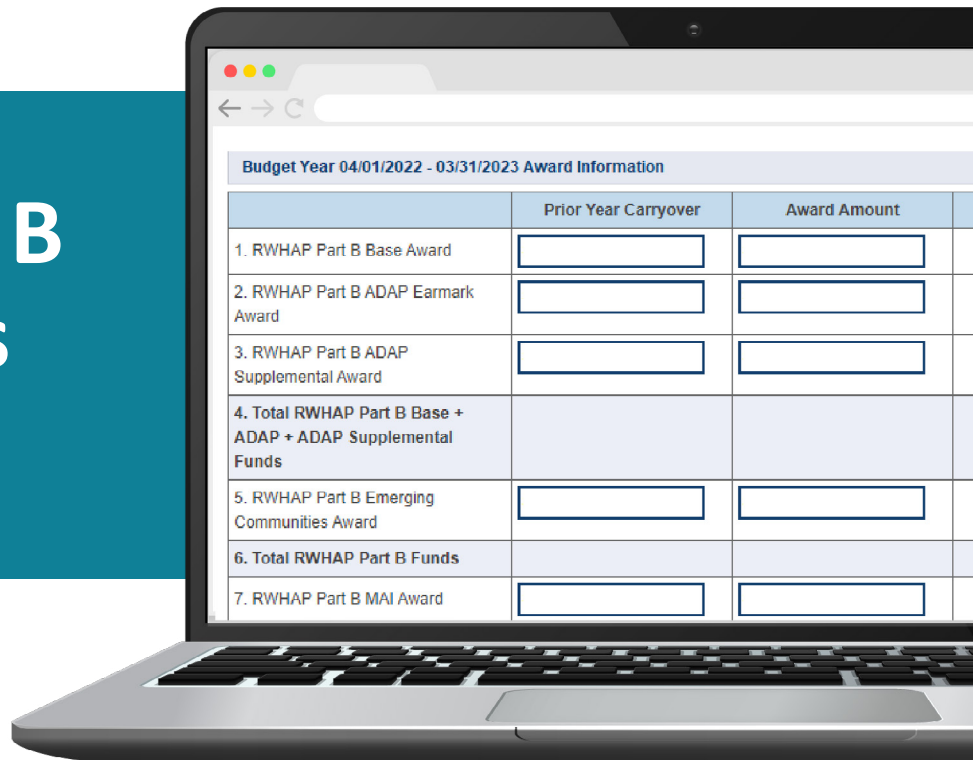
B

s

Budget Year 04/01/2022 - 03/31/2023 Award Information

| | Prior Year Carryover | Award Amount |
|---|---|---|
| 1. RWHAP Part B Base Award | | |
| 2. RWHAP Part B ADAP Earmark Award | | |
| 3. RWHAP Part B ADAP Supplemental Award | | |
| 4. Total RWHAP Part B Base + ADAP + ADAP Supplemental Funds | | |
| 5. RWHAP Part B Emerging Communities Award | | |
| 6. Total RWHAP Part B Funds | | |
| 7. RWHAP Part B MAI Award | | |